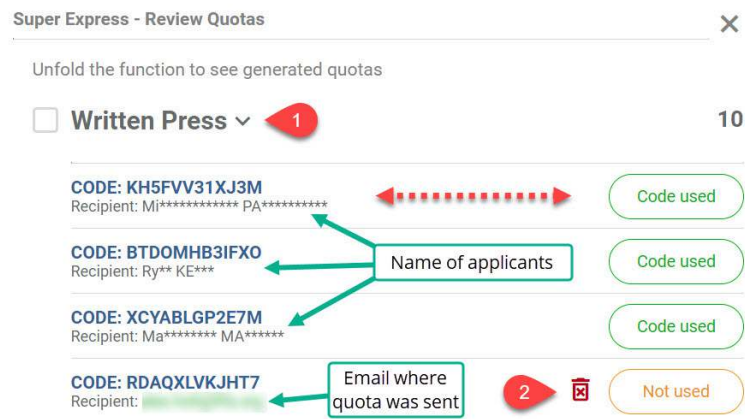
Super Express - Review Quotas

×

Unfold the function to see generated quotas

Written Press

1

10

CODE: KH5FVV31XJ3M
Recipient: Mi************ PA**********

Code used

CODE: BTDOMHB3IFXO
Recipient: Ry** KE***

Name of applicants

Code used

CODE: XCYABLGP2E7M
Recipient: Ma******** MA******

Code used

CODE: RDAQXLVKJHT7
Recipient: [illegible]

Email where quota was sent

2

Not used